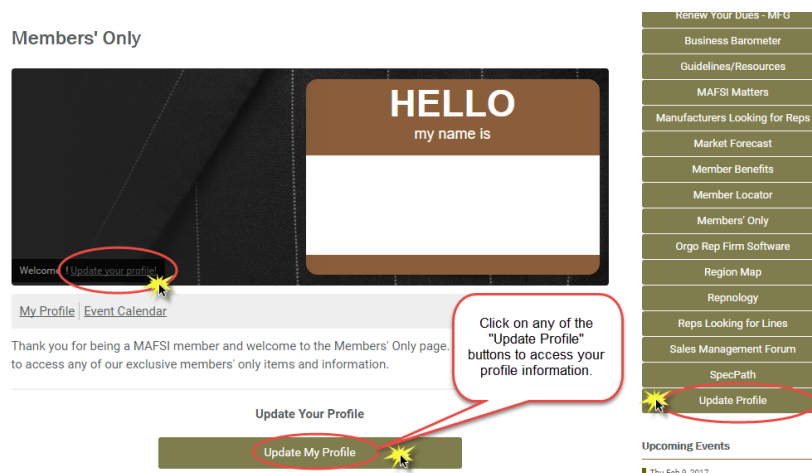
Members' Only

HELLO
my name is

Welcome ! Update your profile!

My Profile | Event Calendar

Thank you for being a MAFSI member and welcome to the Members' Only page. to access any of our exclusive members' only items and information.

Click on any of the "Update Profile" buttons to access your profile information.

Update Your Profile

Update My Profile

Renew Your Dues - MFG
Business Barometer
Guidelines/Resources
MAFSI Matters
Manufacturers Looking for Reps
Market Forecast
Member Benefits
Member Locator
Members' Only
Orgo Rep Firm Software
Region Map
Repnology
Reps Looking for Lines
Sales Management Forum
SpecPath
Update Profile

Upcoming Events

Thu Feb 9, 2017